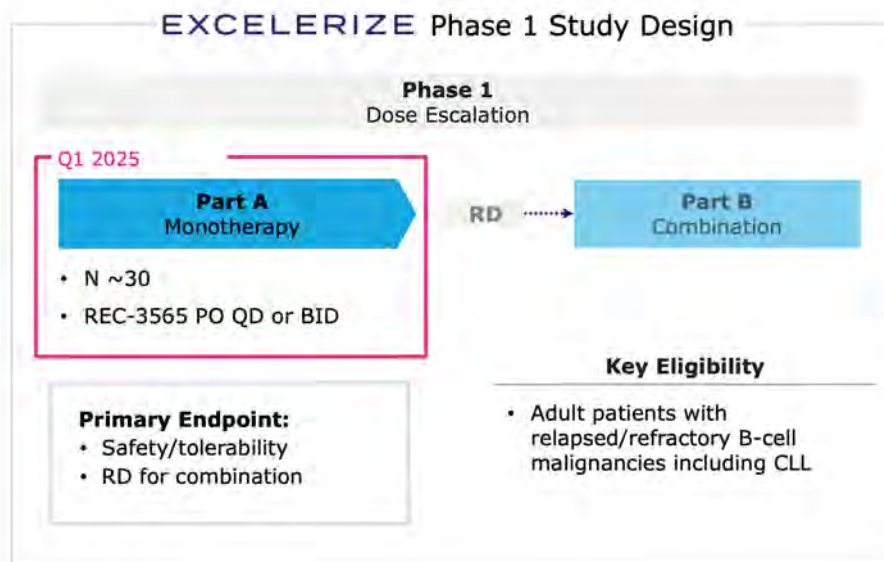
EXCELERIZE Phase 1 Study Design

Phase 1
Dose Escalation

Q1 2025

Part A
Monotherapy

- N ~30
- REC-3565 PO QD or BID

RD

Part B
Combination

Key Eligibility

- Adult patients with relapsed/refractory B-cell malignancies including CLL

Primary Endpoint:
- Safety/tolerability
- RD for combination